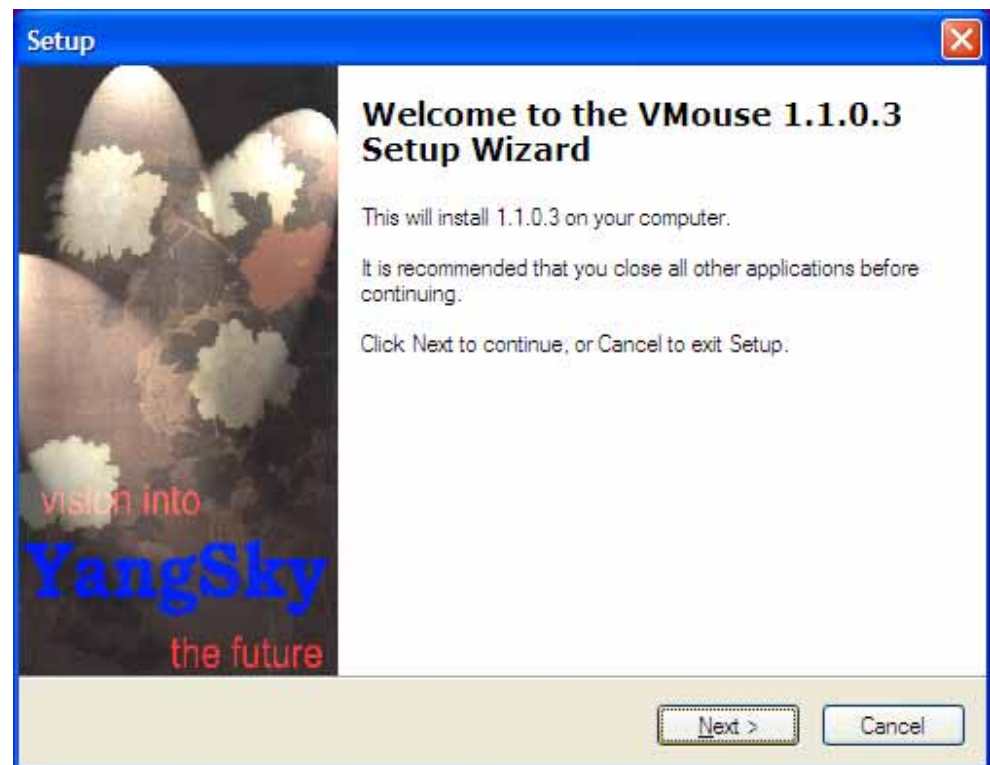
Setup

vision into
YangSky
the future

Welcome to the VMouse 1.1.0.3 Setup Wizard

This will install 1.1.0.3 on your computer.

It is recommended that you close all other applications before continuing.

Click Next to continue, or Cancel to exit Setup.

Next >

Cancel